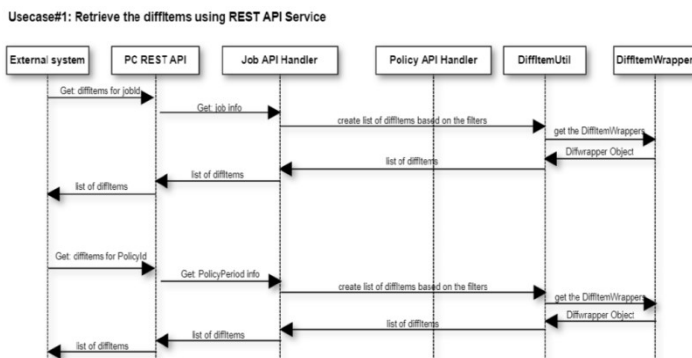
Usecase#1: Retrieve the diffItems using REST API Service

External system

PC REST API

Job API Handler

Policy API Handler

DiffItemUtil

DiffItemWrapper

Get: diffItems for jobId

Get: job info

create list of diffItems based on the filters

get the DiffItemWrappers

Diffwrapper Object

list of diffItems

list of diffItems

list of diffItems

Get: diffItems for PolicyId

Get: PolicyPeriod info

create list of diffItems based on the filters

get the DiffItemWrappers

Diffwrapper Object

list of diffItems

list of diffItems

list of diffItems